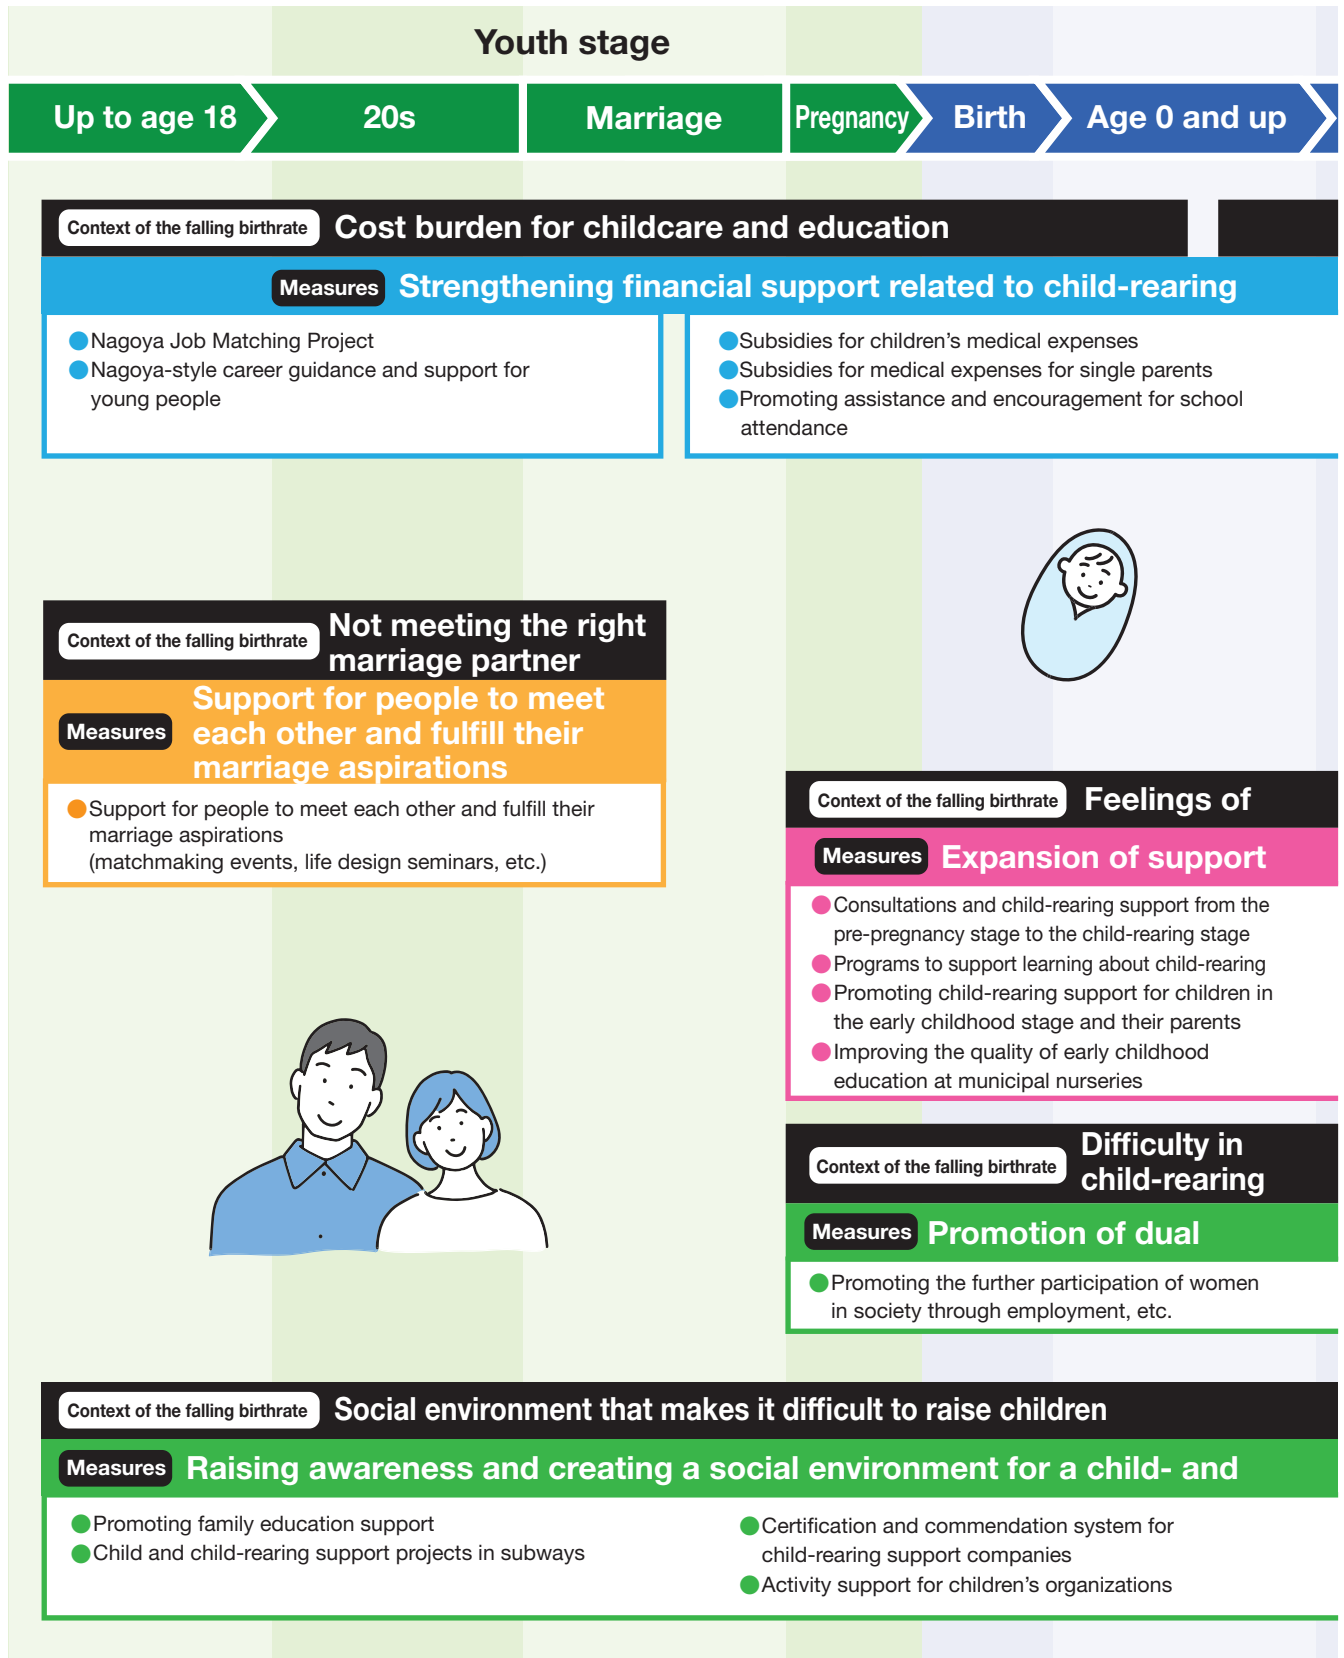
Youth stage

Up to age 18

20s

Marriage

Pregnancy

Birth

Age 0 and up

Context of the falling birthrate Cost burden for childcare and education

Measures Strengthening financial support related to child-rearing

Nagoya Job Matching Project
Nagoya-style career guidance and support for young people

Subsidies for children's medical expenses
Subsidies for medical expenses for single parents
Promoting assistance and encouragement for school attendance

Context of the falling birthrate Not meeting the right marriage partner

Measures Support for people to meet each other and fulfill their marriage aspirations

Support for people to meet each other and fulfill their marriage aspirations
(matchmaking events, life design seminars, etc.)

Context of the falling birthrate Feelings of

Measures Expansion of support

Consultations and child-rearing support from the pre-pregnancy stage to the child-rearing stage
Programs to support learning about child-rearing
Promoting child-rearing support for children in the early childhood stage and their parents
Improving the quality of early childhood education at municipal nurseries

Context of the falling birthrate Difficulty in child-rearing

Measures Promotion of dual

Promoting the further participation of women in society through employment, etc.

Context of the falling birthrate Social environment that makes it difficult to raise children

Measures Raising awareness and creating a social environment for a child- and

Promoting family education support
Child and child-rearing support projects in subways

Certification and commendation system for child-rearing support companies
Activity support for children's organizations